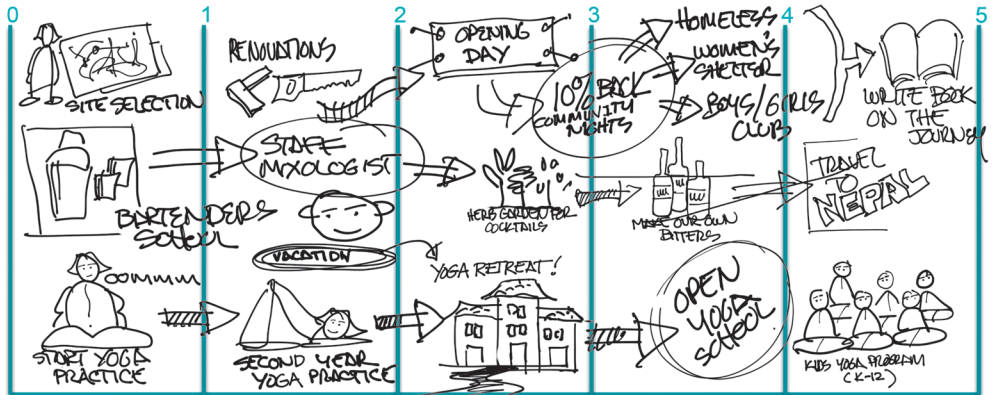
0
1
2
3
4
5

SITE SELECTION
RENOVATIONS
OPENING DAY
10% BACK COMMUNITY NIGHTS
HOMELESS
WOMEN'S SHELTER
BOYS/GIRLS CLUBS
WRITE BOOK ON THE JOURNEY

BARTENDERS SCHOOL
STAFF MIXOLOGIST
HERB GARDEN FOR COCKTAILS
MAKE OUR OWN BITTERS
TRAVEL TO NEPAL

VACATION
YOGA RETREAT!
COMMUN
START YOGA PRACTICE
SECOND YEAR YOGA PRACTICE
OPEN YOGA SCHOOL
KIDS YOGA PROGRAM (K-12)